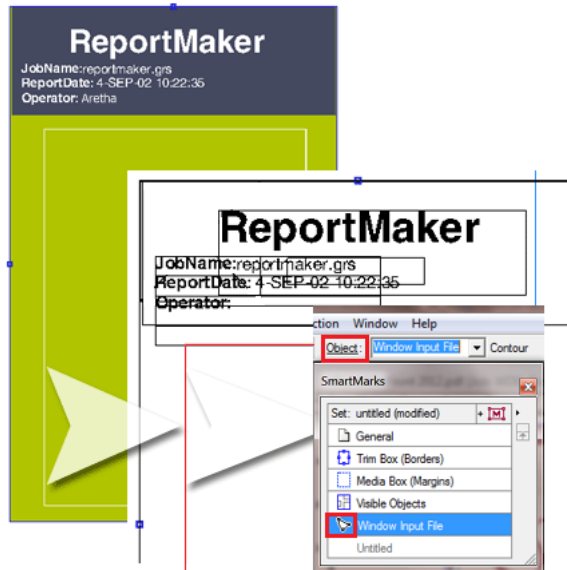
ReportMaker
JobName:reportmaker.grs
ReportDate: 4-SEP-02 10:22:35
Operator: Aretha

ReportMaker
JobName:reportmaker.grs
ReportDate: 4-SEP-02 10:22:35
Operator:

ction Window Help
Object: Window Input File Contour

SmartMarks
Set: untitled (modified)
General
Trim Box (Borders)
Media Box (Margins)
Visible Objects
Window Input File
Untitled